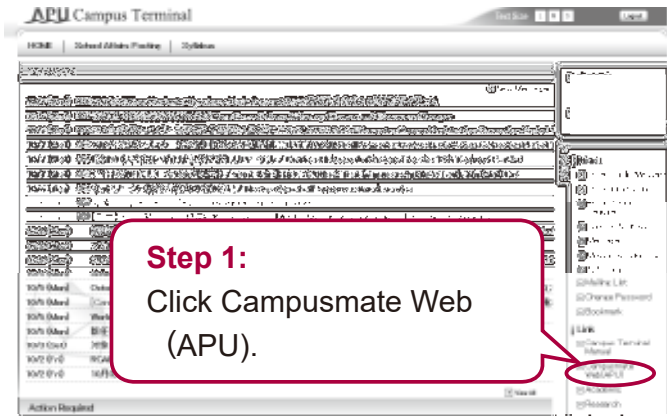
APU Campus Terminal

Text Size

Logout

HOME | School Affairs Posting | Syllabus

Step 1:
Click Campusmate Web (APU).

Mailing List
Change Password
Bookmark
Link
Campus Terminal Manual
Campusmate Web(APU)
Academic
Research

Action Required